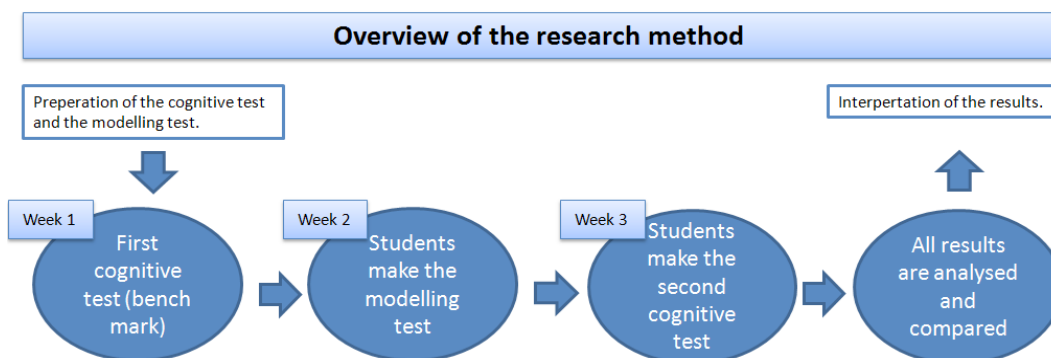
Overview of the research method

Preperation of the cognitive test and the modelling test.

Interpertation of the results.

Week 1

First cognitive test (bench mark)

Week 2

Students make the modelling test

Week 3

Students make the second cognitive test

All results are analysed and compared